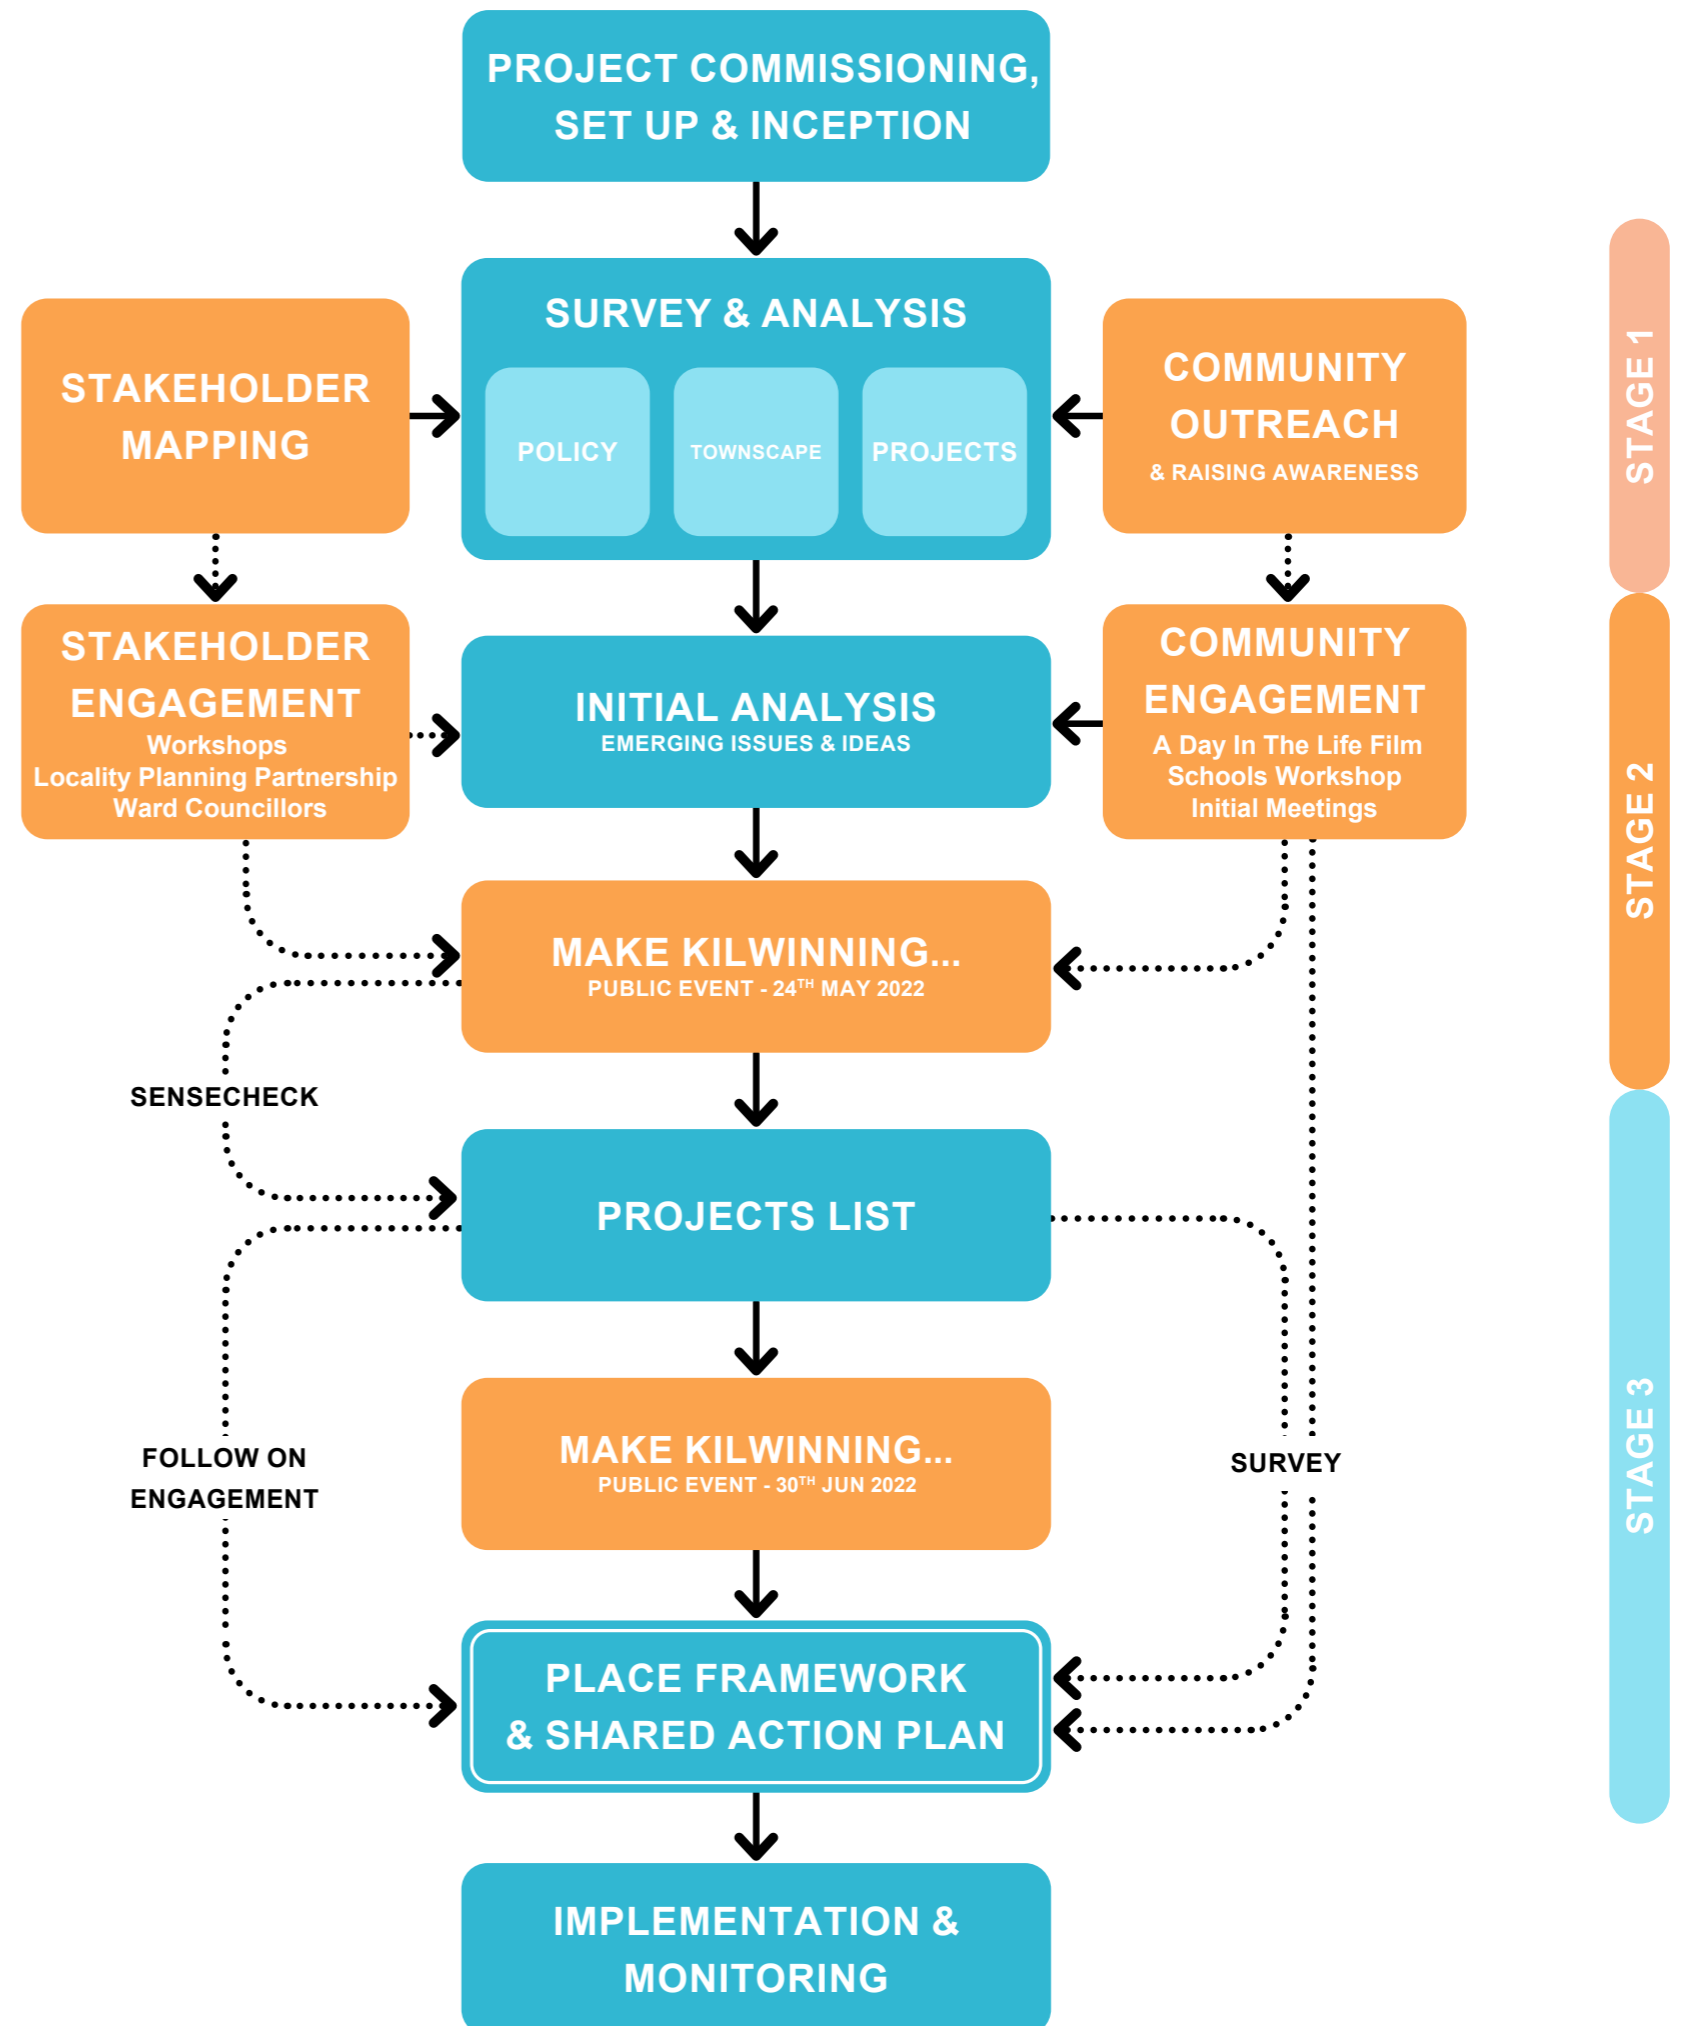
PROJECT COMMISSIONING, SET UP & INCEPTION

STAKEHOLDER MAPPING

SURVEY & ANALYSIS

POLICY

TOWNSCAPE

PROJECTS

COMMUNITY OUTREACH
& RAISING AWARENESS

STAGE 1

STAKEHOLDER ENGAGEMENT
Workshops
Locality Planning Partnership
Ward Councillors

INITIAL ANALYSIS
EMERGING ISSUES & IDEAS

COMMUNITY ENGAGEMENT
A Day In The Life Film
Schools Workshop
Initial Meetings

STAGE 2

MAKE KILWINNING...
PUBLIC EVENT - 24$^{TH}$ MAY 2022

SENSECHECK

PROJECTS LIST

MAKE KILWINNING...
PUBLIC EVENT - 30$^{TH}$ JUN 2022

FOLLOW ON ENGAGEMENT

SURVEY

STAGE 3

PLACE FRAMEWORK & SHARED ACTION PLAN

IMPLEMENTATION & MONITORING